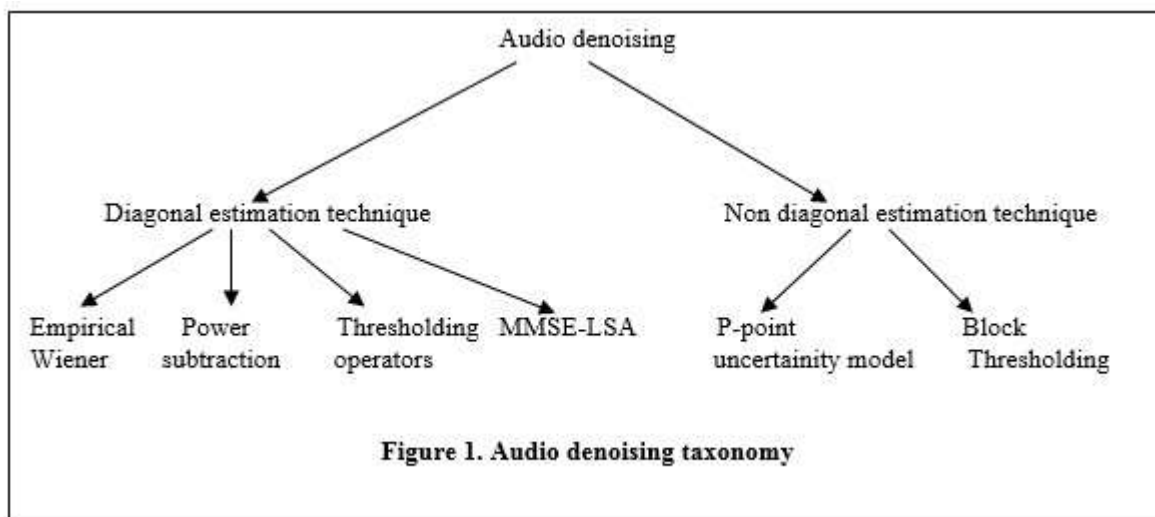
Audio denoising

Diagonal estimation technique

Non diagonal estimation technique

Empirical Wiener

Power subtraction

Thresholding operators

MMSE-LSA

P-point uncertainity model

Block Thresholding

**Figure 1. Audio denoising taxonomy**